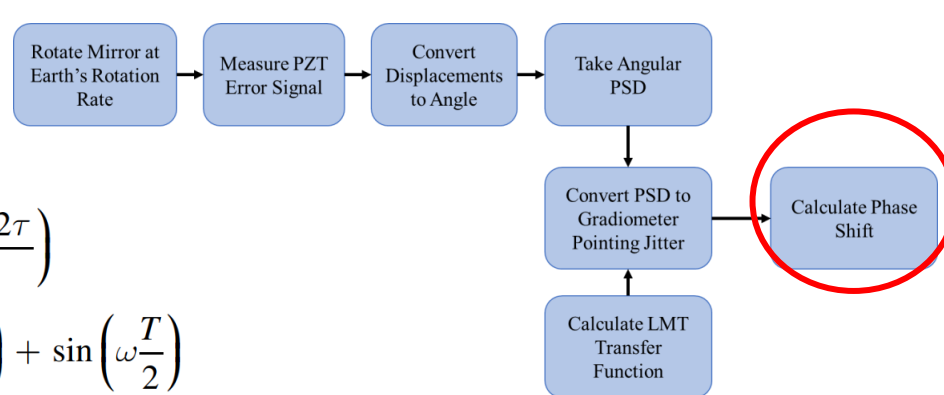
Rotate Mirror at Earth's Rotation Rate

Measure PZT Error Signal

Convert Displacements to Angle

Take Angular PSD

Convert PSD to Gradiometer Pointing Jitter

Calculate Phase Shift

Calculate LMT Transfer Function

$2\tau\Big)$

$\Big) + \sin\left(\omega\frac{T}{2}\right)$